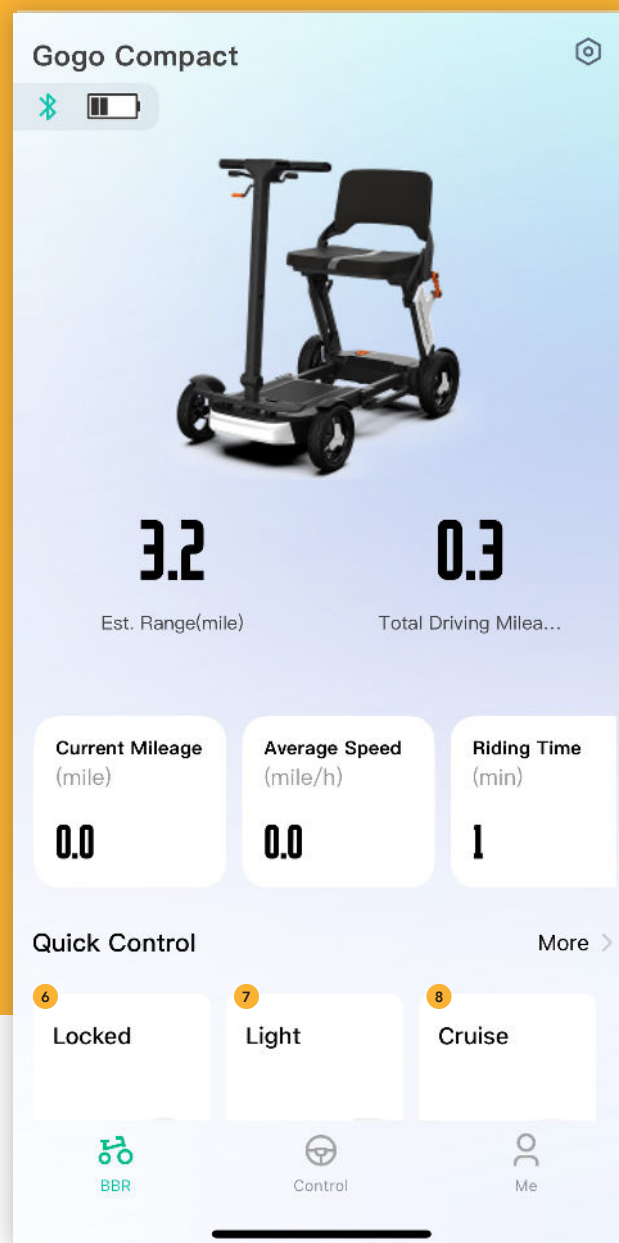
Gogo Compact

3.2
Est. Range(mile)

0.3
Total Driving Milea...

Current Mileage
(mile)
0.0

Average Speed
(mile/h)
0.0

Riding Time
(min)
1

Quick Control
More >

6
Locked

7
Light

8
Cruise

BBR
Control
Me